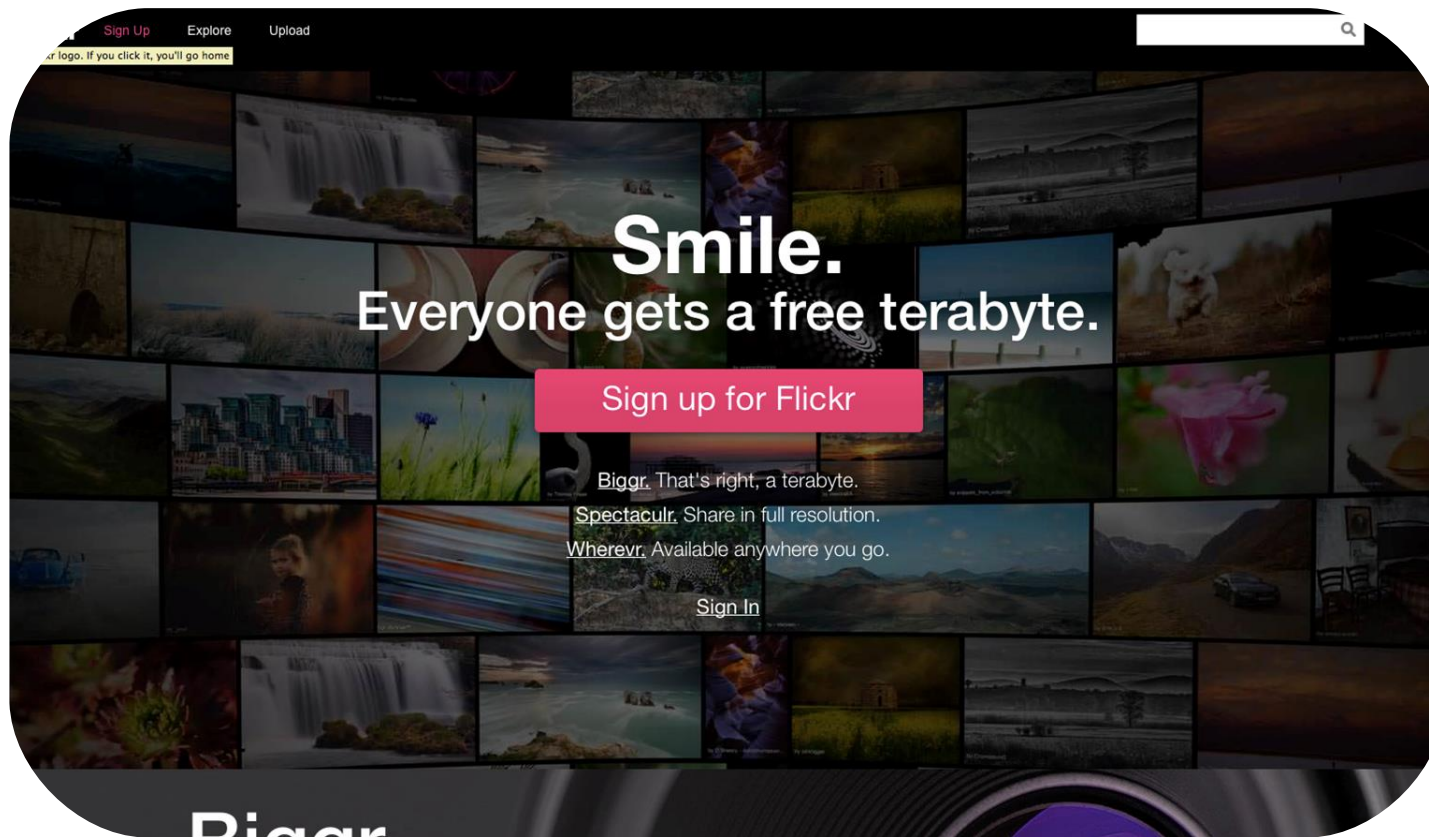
Sign Up Explore Upload

kr logo. If you click it, you'll go home

Smile.
Everyone gets a free terabyte.

Sign up for Flickr

Biggr. That's right, a terabyte.
Spectaculr. Share in full resolution.
Wherevr. Available anywhere you go.

Sign In

Biggr